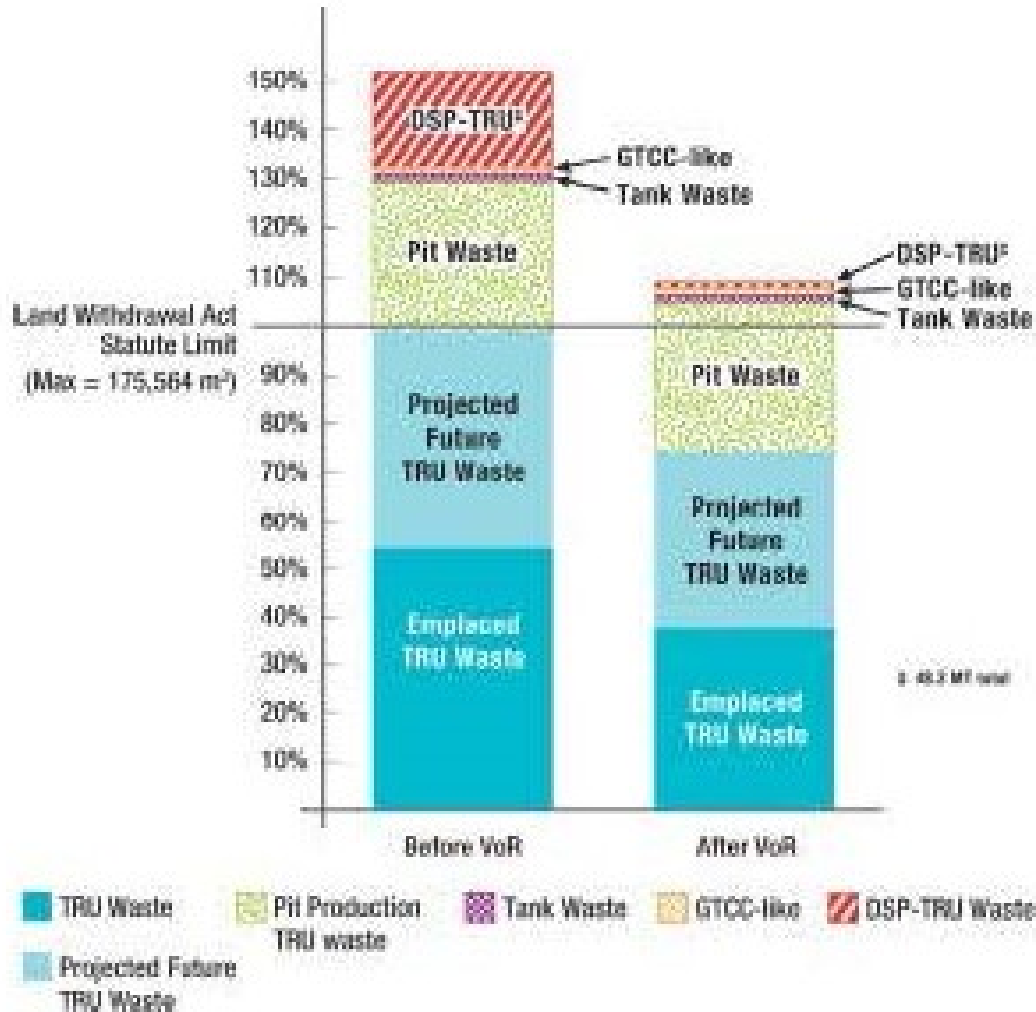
150%
140%
130%
120%
110%
90%
80%
70%
60%
50%
40%
30%
20%
10%

Land Withdrawal Act Statute Limit (Max = 175,564 m³)

OSP-TRU¹
GTCC-like
Tank Waste
Pit Waste
Projected Future TRU Waste
Emplaced TRU Waste

DSP-TRU¹
GTCC-like
Tank Waste
Pit Waste
Projected Future TRU Waste
Emplaced TRU Waste

1. 48.2 MT total

Before VoR
After VoR

TRU Waste
Pit Production TRU waste
Tank Waste
GTCC-like
OSP-TRU Waste
Projected Future TRU Waste